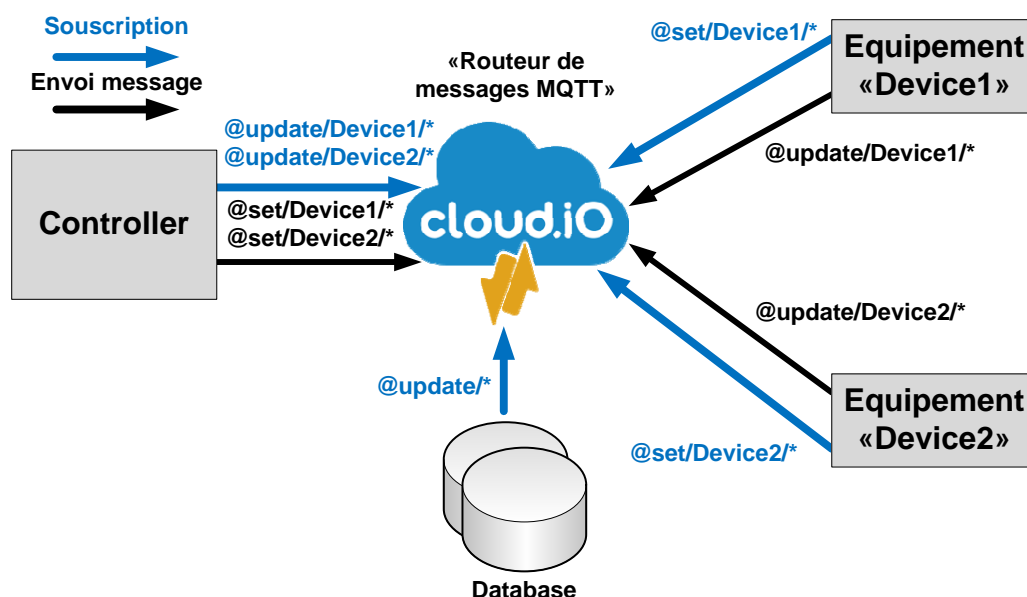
Souscription

Envoi message

«Routeur de messages MQTT»

@set/Device1/*

Equipement «Device1»

@update/Device1/*
@update/Device2/*

@update/Device1/*

Controller

@set/Device1/*
@set/Device2/*

cloud.iO

@update/Device2/*

@update/*

Equipement «Device2»

@set/Device2/*

Database